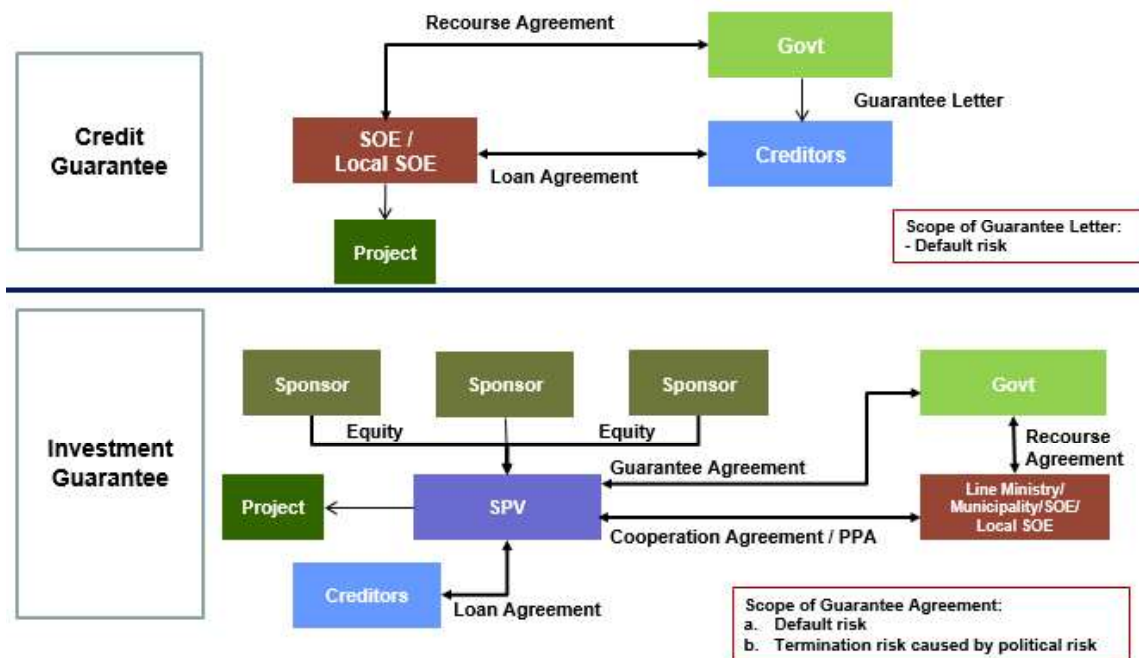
Credit Guarantee

Recourse Agreement

Govt

Guarantee Letter

SOE / Local SOE

Loan Agreement

Creditors

Project

Scope of Guarantee Letter:
- Default risk

Investment Guarantee

Sponsor

Sponsor

Sponsor

Govt

Equity

Equity

Recourse Agreement

Guarantee Agreement

Project

SPV

Line Ministry/ Municipality/ SOE/ Local SOE

Cooperation Agreement / PPA

Creditors

Loan Agreement

Scope of Guarantee Agreement:
a. Default risk
b. Termination risk caused by political risk